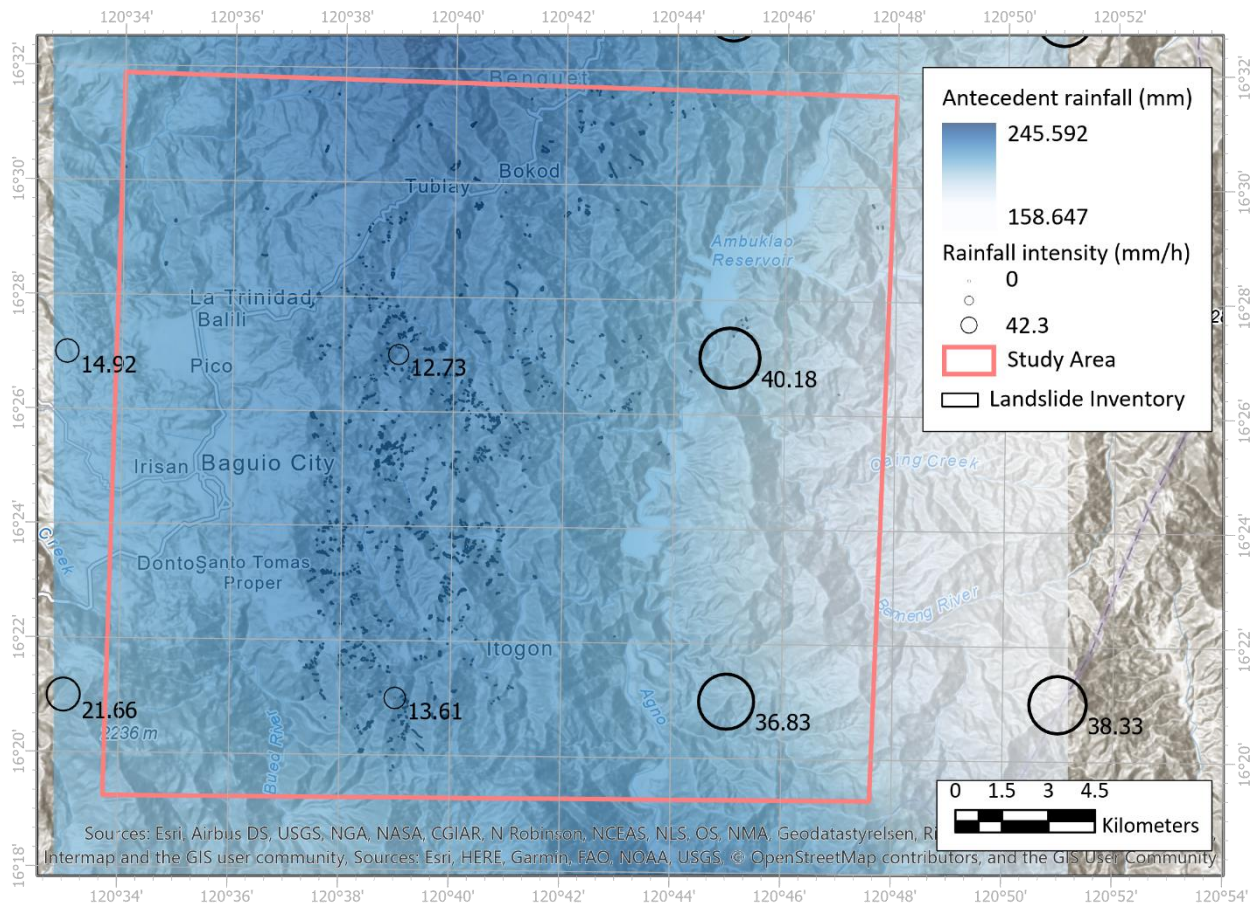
120°34' 120°36' 120°38' 120°40' 120°42' 120°44' 120°46' 120°48' 120°50' 120°52'

16°32' 16°30' 16°28' 16°26' 16°24' 16°22' 16°20' 16°18'

Benguet

Bokod

Tublay

Ambuklao Reservoir

La Trinidad

Balili

Pico

14.92

12.73

40.18

Irisan Baguio City

Daring Creek

Creek

Donto Santo Tomas Proper

Bineng River

Itogon

Agno

21.66

2236 m

Bued River

13.61

36.83

38.33

Antecedent rainfall (mm)

245.592

158.647

Rainfall intensity (mm/h)

0

42.3

Study Area

Landslide Inventory

0 1.5 3 4.5

Kilometers

Sources: Esri, Airbus DS, USGS, NGA, NASA, CGIAR, N Robinson, NCEAS, NLS, OS, NMA, Geodatastyrelsen, R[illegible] Intermap and the GIS user community, Sources: Esri, HERE, Garmin, FAO, NOAA, USGS, © OpenStreetMap contributors, and the GIS User Community

120°34' 120°36' 120°38' 120°40' 120°42' 120°44' 120°46' 120°48' 120°50' 120°52' 120°54'